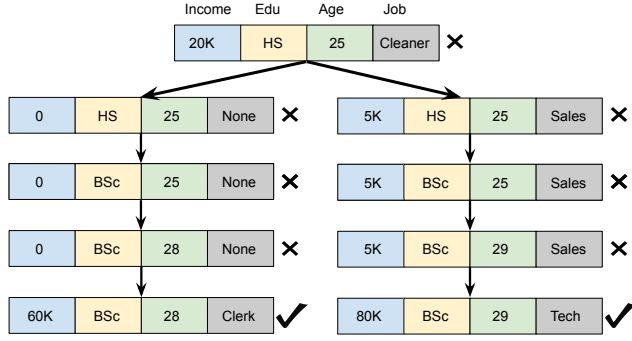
Income Edu Age Job

| 20K | HS | 25 | Cleaner |
|---|---|---|---|

✕

| 0 | HS | 25 | None |
|---|---|---|---|

✕

| 0 | BSc | 25 | None |
|---|---|---|---|

✕

| 0 | BSc | 28 | None |
|---|---|---|---|

✕

| 60K | BSc | 28 | Clerk |
|---|---|---|---|

✓

| 5K | HS | 25 | Sales |
|---|---|---|---|

✕

| 5K | BSc | 25 | Sales |
|---|---|---|---|

✕

| 5K | BSc | 29 | Sales |
|---|---|---|---|

✕

| 80K | BSc | 29 | Tech |
|---|---|---|---|

✓